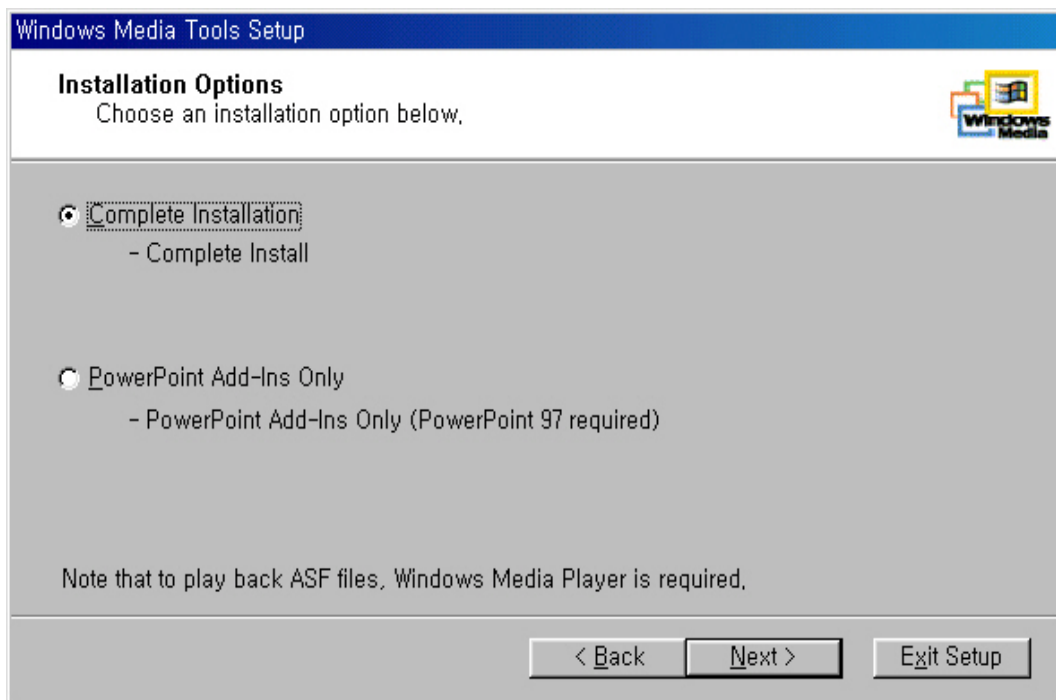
Windows Media Tools Setup

Installation Options
Choose an installation option below.

Windows Media

Complete Installation
- Complete Install

PowerPoint Add-Ins Only
- PowerPoint Add-Ins Only (PowerPoint 97 required)

Note that to play back ASF files, Windows Media Player is required.

< Back
Next >
Exit Setup